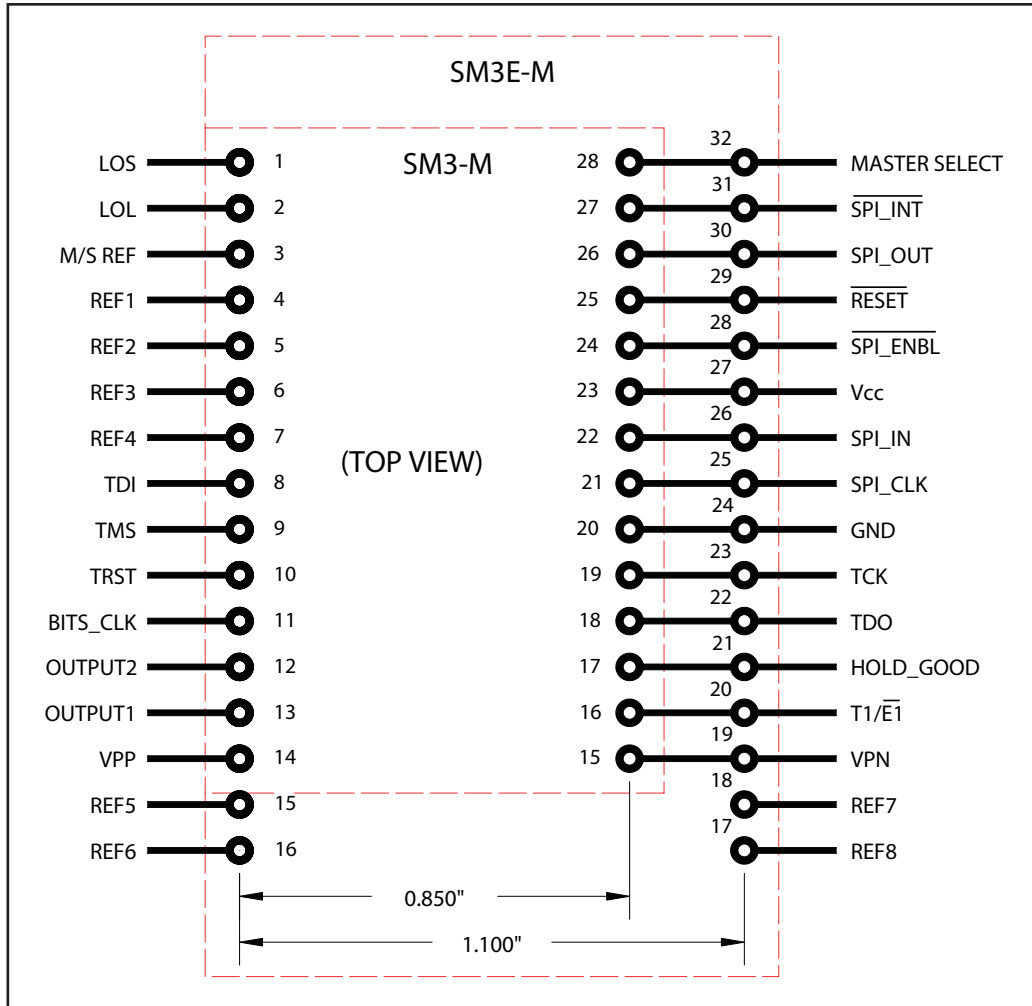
SM3E-M

SM3-M

(TOP VIEW)

| Signal | Pin | Pin (SM3-M) | Pin (SM3E-M) | Signal |
|---|---|---|---|---|
| LOS | 1 | 28 | 32 | MASTER SELECT |
| LOL | 2 | 27 | 31 | $\overline{SPI\_INT}$ |
| M/S REF | 3 | 26 | 30 | SPI_OUT |
| REF1 | 4 | 25 | 29 | $\overline{RESET}$ |
| REF2 | 5 | 24 | 28 | $\overline{SPI\_ENBL}$ |
| REF3 | 6 | 23 | 27 | Vcc |
| REF4 | 7 | 22 | 26 | SPI_IN |
| TDI | 8 | 21 | 25 | SPI_CLK |
| TMS | 9 | 20 | 24 | GND |
| TRST | 10 | 19 | 23 | TCK |
| BITS_CLK | 11 | 18 | 22 | TDO |
| OUTPUT2 | 12 | 17 | 21 | HOLD_GOOD |
| OUTPUT1 | 13 | 16 | 20 | T1/$\overline{E1}$ |
| VPP | 14 | 15 | 19 | VPN |
| REF5 | 15 | | 18 | REF7 |
| REF6 | 16 | | 17 | REF8 |

0.850"

1.100"